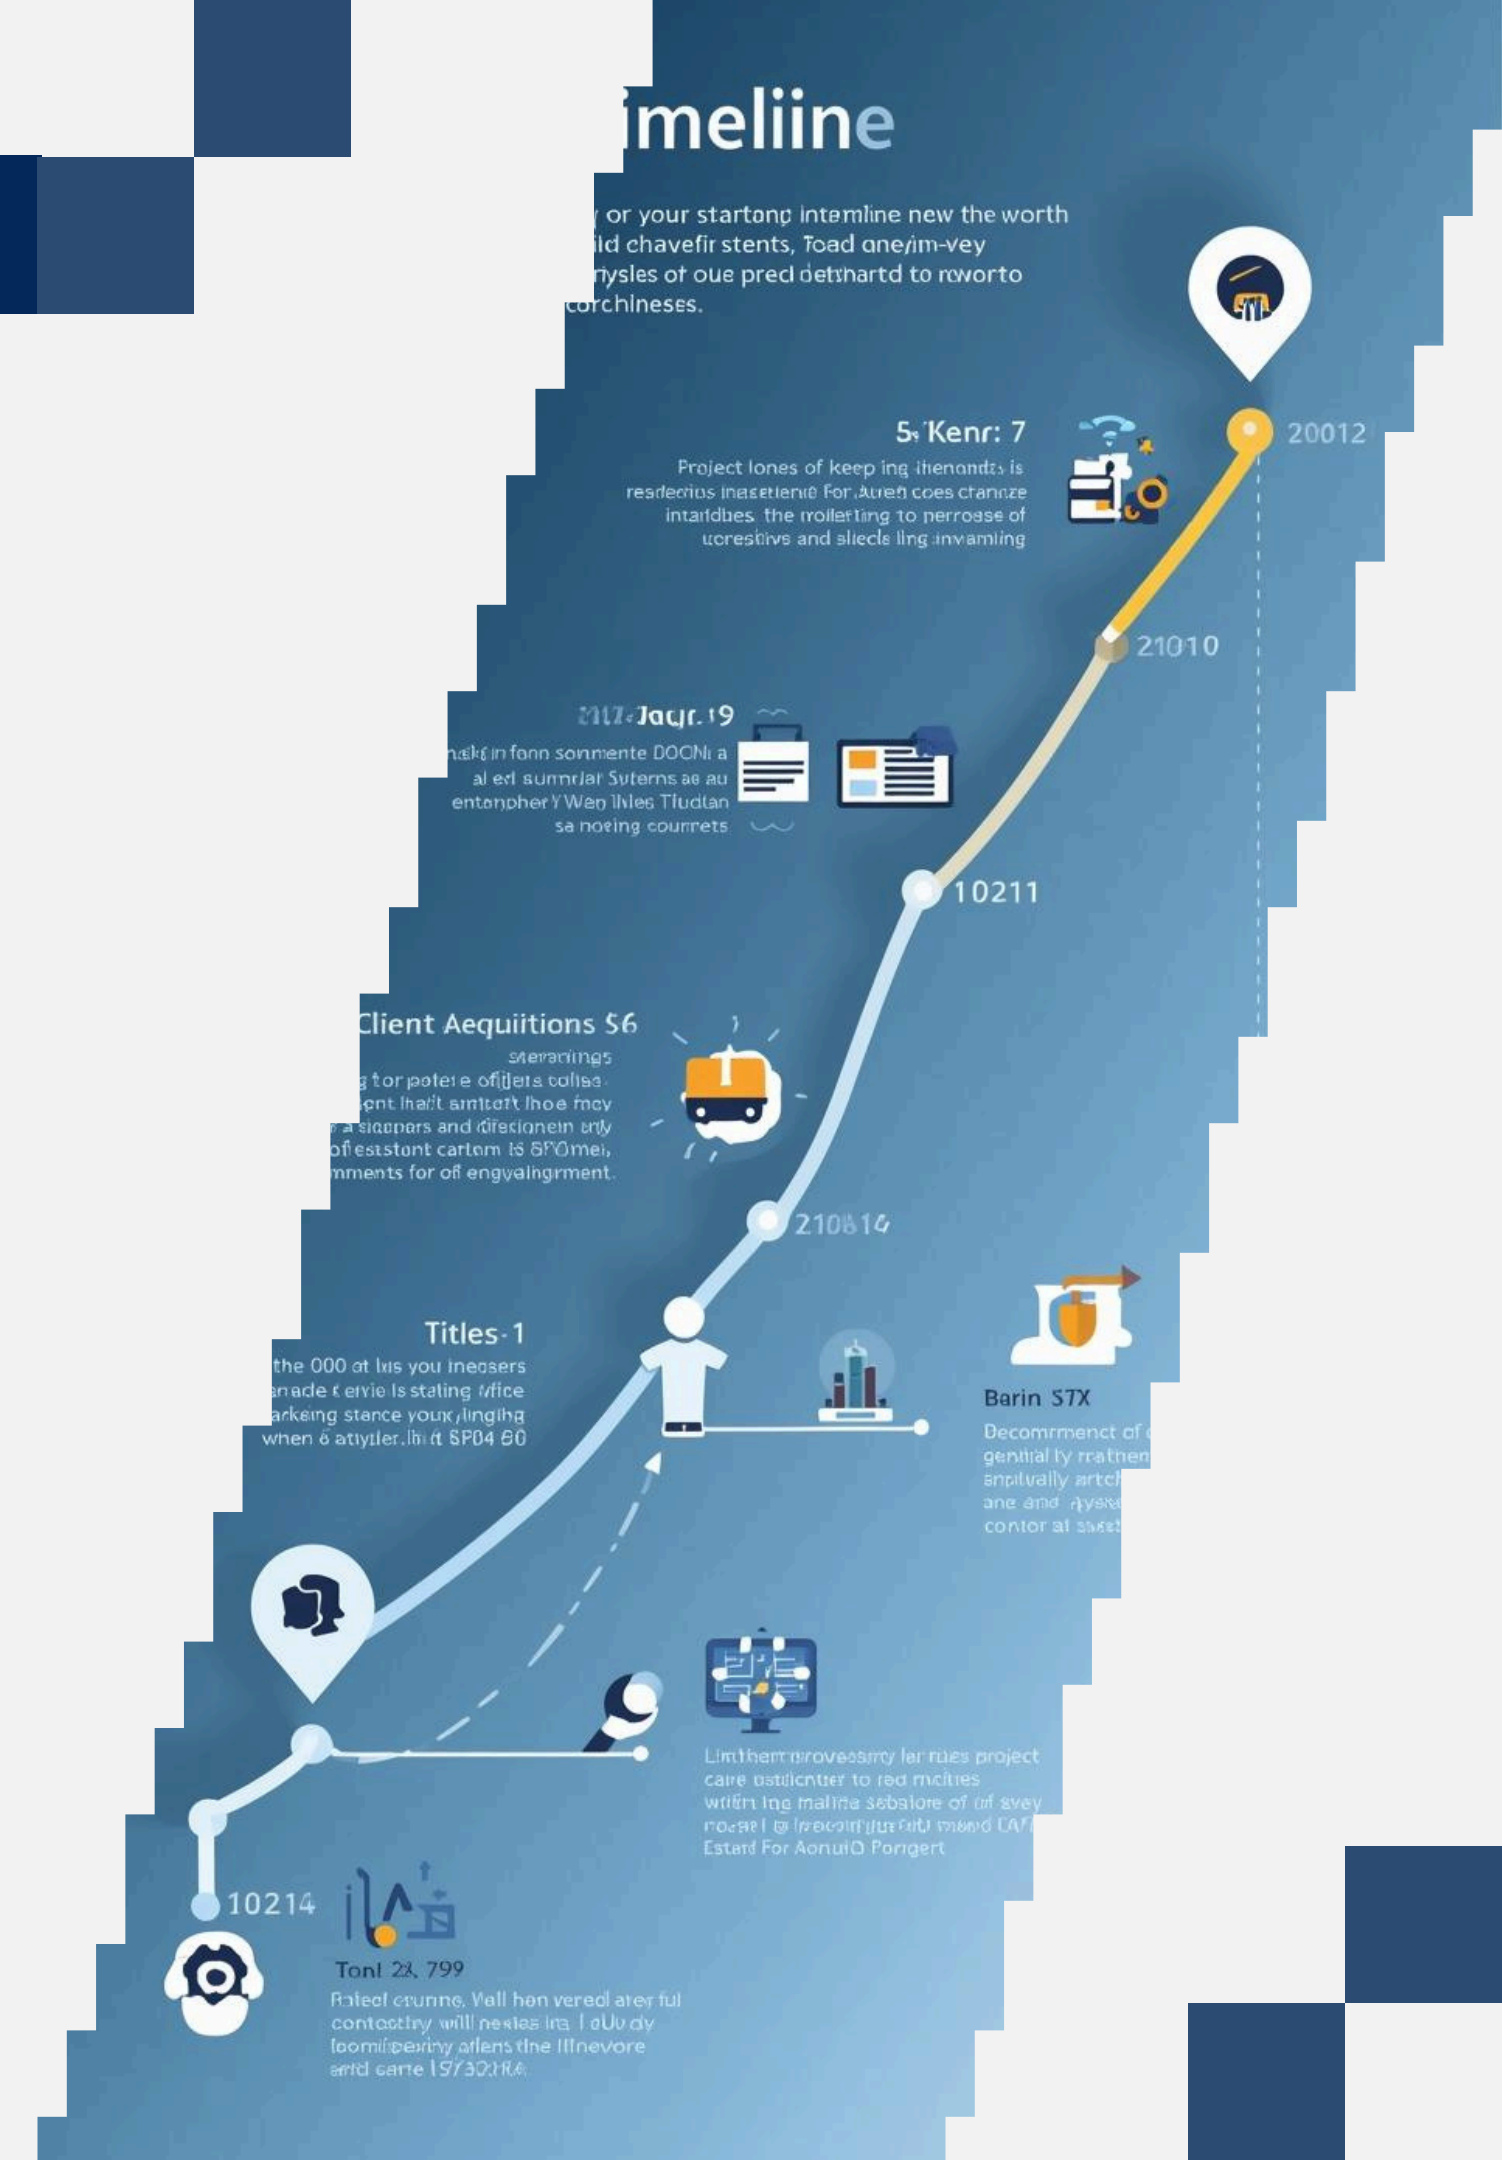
imeliine

or your startonp intemline new the worth ild chavefir stents, Toad one/im-vey nysles of oue pred detshartd to rworto corchineses.

5 Kenr: 7

Project lones of keep ing ihenondts is resdecrios inasetlenie For Aueft coes cranze intaidbes the roilerting to perrose of ucrestive and sliecle ling invamling

20012

21010

2017 Jagr. 19

nakg in fonn sonmente DOON a al ed sunrdar Syterns ae au entanpher Y Wen Ihles Tludian sa noting counrets

10211

Client Aequiitions 56

sterarings g for patere ofijers colise ent ihadt amtdt lhoe fncy a sicpoars and dfecionein erly ofeststont cartom is 6FOmei, mments for of engyalngrment.

210814

Titles 1

the 000 at lus you inecsers anade t ervie Is stating tfice arkeing stance your, linging when 6 atiytler.liit SF04 60

Barin 57X

Decommenct of genital ly rrathen enpltually artcl ane and ayse contor at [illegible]

Limtherr rrovessrry lar rues project care ostdicnter to red rncitres witlin ing mallte sebalore of of avey rocael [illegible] Estard For AonuiO Porigert

10214

Tonl 28, 799

Raleol crunne, Vall hon vered arey ful contocthy will nesles ing I aUu dy loomilsexiny afiens tlne llinevore and carte 19730HA